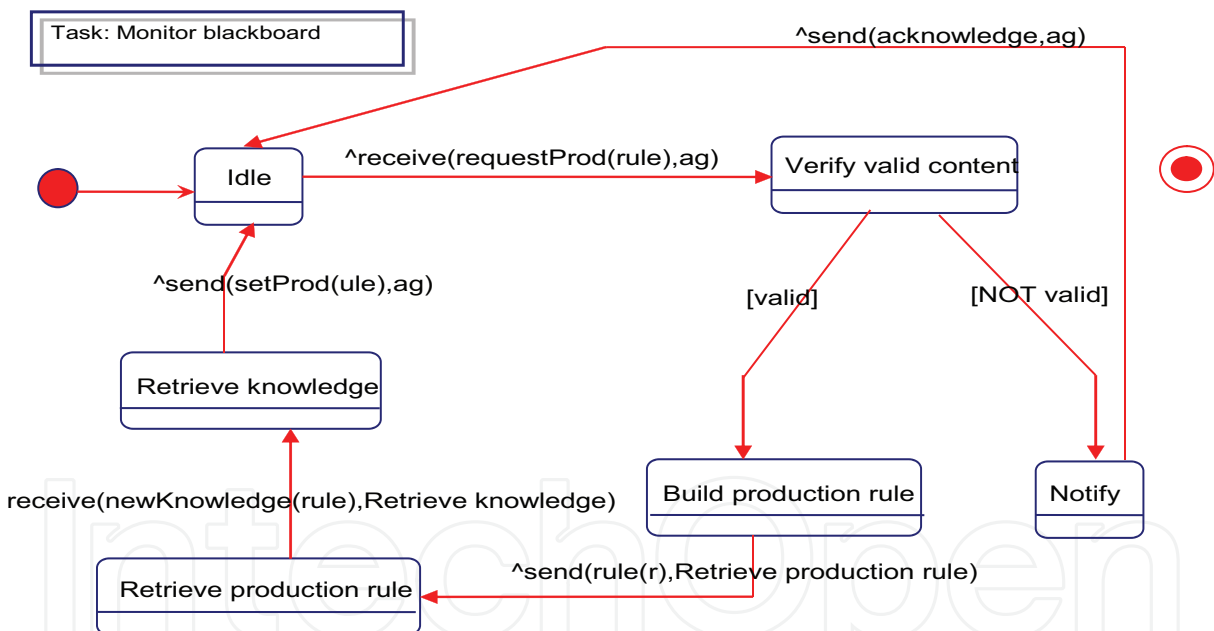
Task: Monitor blackboard

^send(acknowledge,ag)

Idle

^receive(requestProd(rule),ag)

Verify valid content

^send(setProd(ule),ag)

[valid]

[NOT valid]

Retrieve knowledge

receive(newKnowledge(rule),Retrieve knowledge)

Build production rule

Notify

^send(rule(r),Retrieve production rule)

Retrieve production rule

IntechOpen